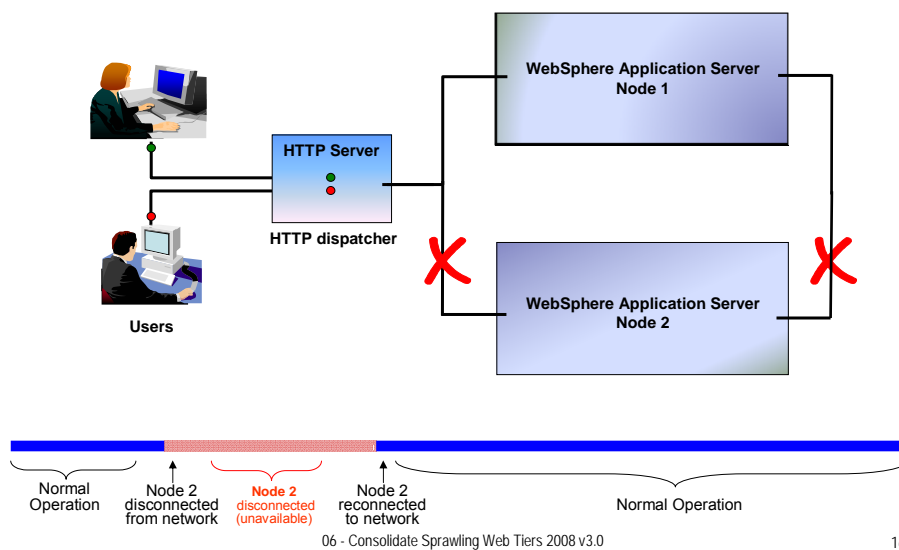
WebSphere Application Server
Node 1

HTTP Server

HTTP dispatcher

WebSphere Application Server
Node 2

Users

Normal Operation

Node 2 disconnected from network

Node 2
disconnected
(unavailable)

Node 2 reconnected to network

Normal Operation

06 - Consolidate Sprawling Web Tiers 2008 v3.0

1